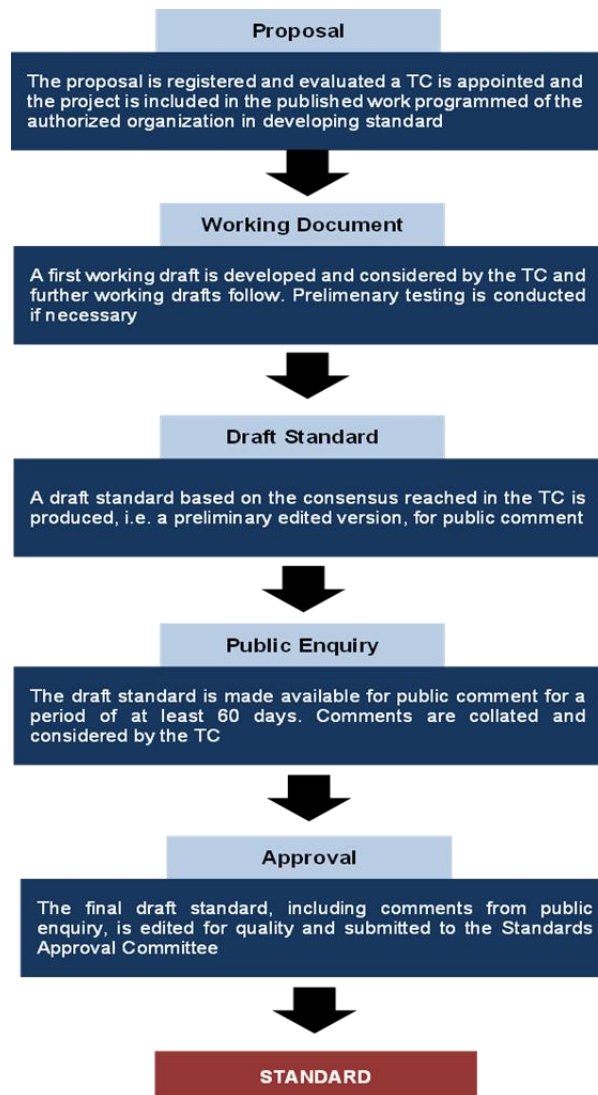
Proposal

The proposal is registered and evaluated a TC is appointed and the project is included in the published work programmed of the authorized organization in developing standard

Working Document

A first working draft is developed and considered by the TC and further working drafts follow. Prelimenary testing is conducted if necessary

Draft Standard

A draft standard based on the consensus reached in the TC is produced, i.e. a preliminary edited version, for public comment

Public Enquiry

The draft standard is made available for public comment for a period of at least 60 days. Comments are collated and considered by the TC

Approval

The final draft standard, including comments from public enquiry, is edited for quality and submitted to the Standards Approval Committee

STANDARD